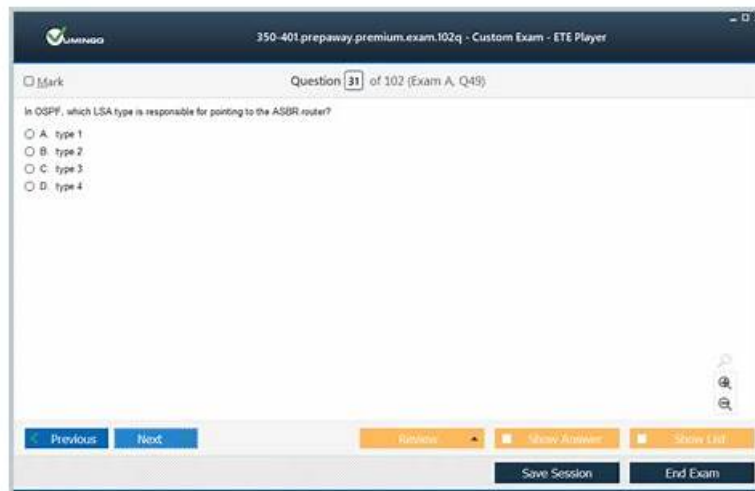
VUMINGO

350-401.prepaway.premium.exam.102q - Custom Exam - ETE Player

Mark

Question 31 of 102 (Exam A, Q49)

In OSPF, which LSA type is responsible for pointing to the ASBR router?

A. type 1
B. type 2
C. type 3
D. type 4

Previous
Next
Review
Show Answer
Show List
Save Session
End Exam